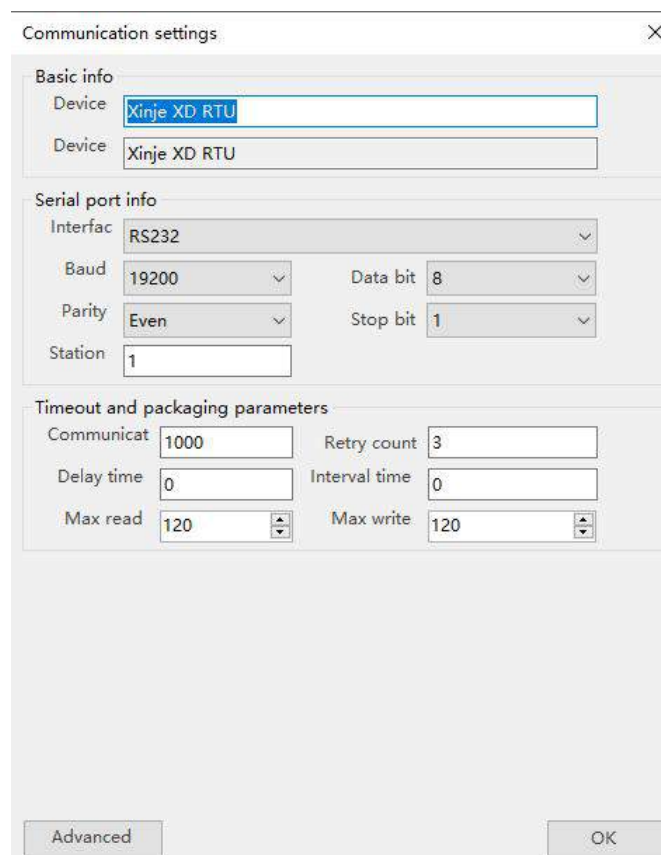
Communication settings

×

Basic info

Device Xinje XD RTU

Device Xinje XD RTU

Serial port info

Interfac RS232

Baud 19200

Data bit 8

Parity Even

Stop bit 1

Station 1

Timeout and packaging parameters

Communicat 1000

Retry count 3

Delay time 0

Interval time 0

Max read 120

Max write 120

Advanced

OK